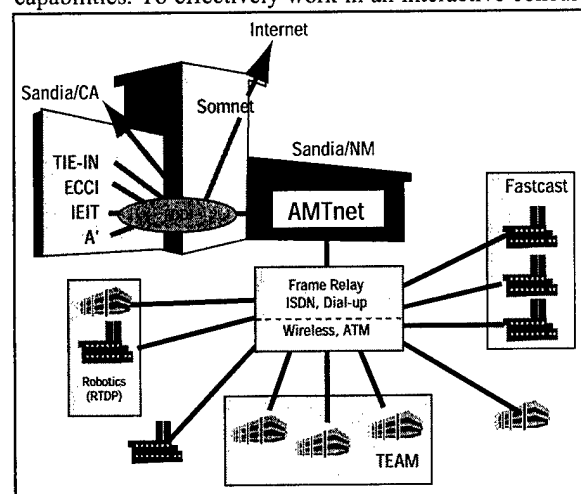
capabilities. To effectively work in an interactive collab

Internet

Sandia/CA

Somnet

Sandia/NM

TIE-IN

ECCI

IEIT

A'

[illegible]

AMTnet

Fastcast

Frame Relay
ISDN, Dial-up

Wireless, ATM

Robotics
(RTDP)

TEAM